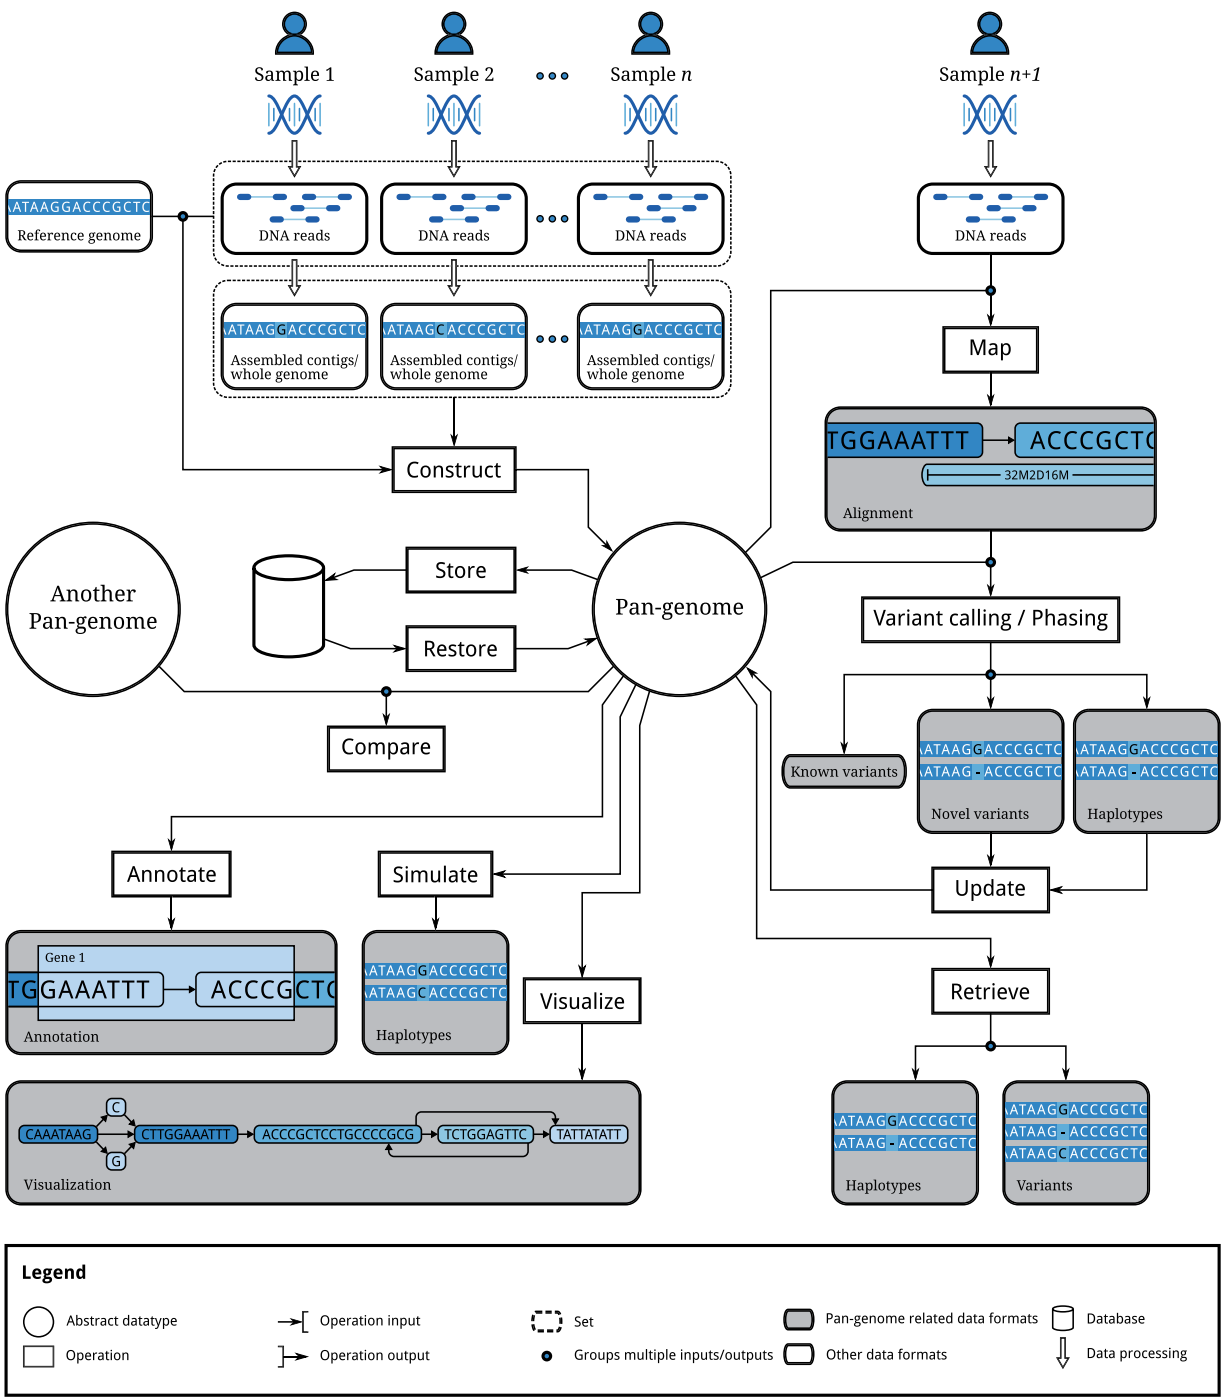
Sample 1

Sample 2

Sample $n$

Sample $n$+1

ATAAGGACCCGCTC
Reference genome

DNA reads

DNA reads

DNA reads

DNA reads

ATAAGGACCCGCTC
Assembled contigs/ whole genome

ATAAGCACCCGCTC
Assembled contigs/ whole genome

ATAAGGACCCGCTC
Assembled contigs/ whole genome

Map

TGGAAATTT ACCCGCTC
32M2D16M
Alignment

Construct

Store

Restore

Another Pan-genome

Pan-genome

Variant calling / Phasing

Compare

Known variants

ATAAGGACCCGCTC
ATAAG-ACCCGCTC
Novel variants

ATAAGGACCCGCTC
ATAAG-ACCCGCTC
Haplotypes

Annotate

Simulate

Update

Gene 1
TGGAAATTT ACCCGCTC
Annotation

ATAAGGACCCGCTC
ATAAGCACCCGCTC
Haplotypes

Visualize

Retrieve

C
CAAATAAG CTTGGAAATTT ACCCGCTCCTGCCCCGCG TCTGGAGTTC TATTATATT
G
Visualization

ATAAGGACCCGCTC
ATAAG-ACCCGCTC
Haplotypes

ATAAGGACCCGCTC
ATAAG-ACCCGCTC
ATAAGCACCCGCTC
Variants

Legend

Abstract datatype
Operation
Operation input
Operation output
Set
Groups multiple inputs/outputs
Pan-genome related data formats
Other data formats
Database
Data processing